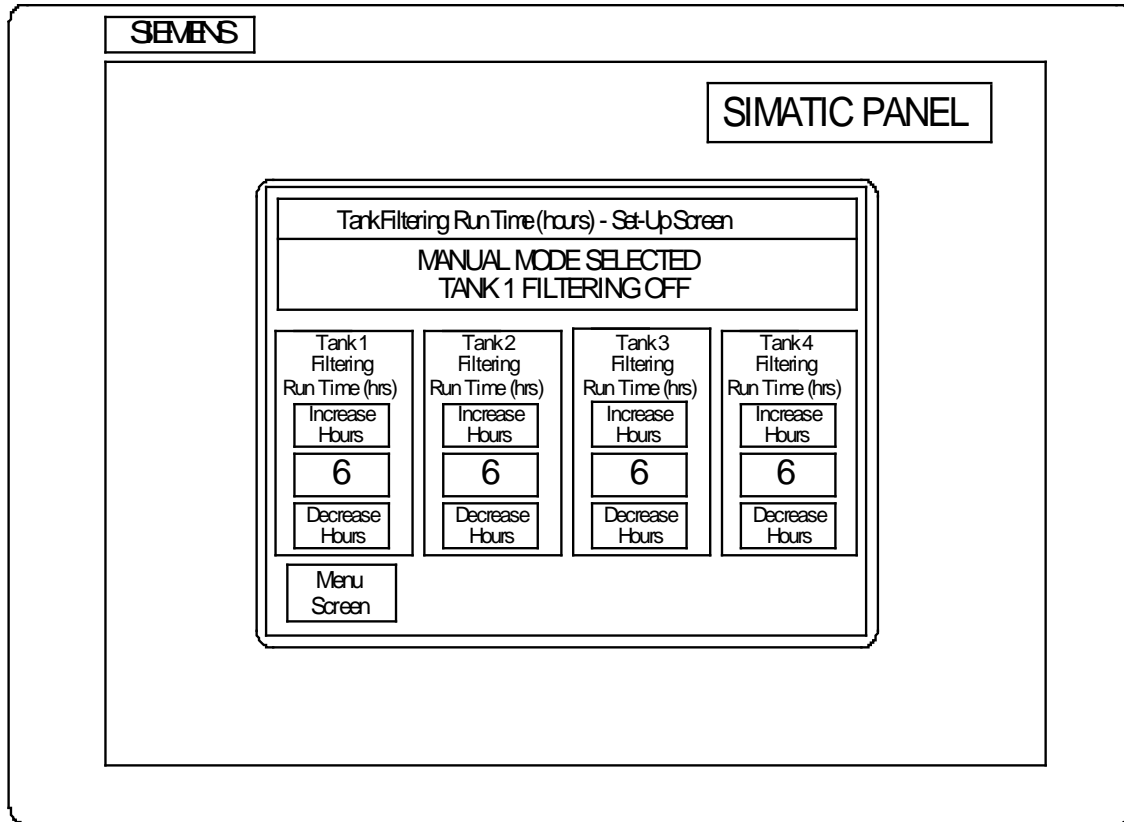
SIEMENS

SIMATIC PANEL

Tank Filtering Run Time (hours) - Set-Up Screen

MANUAL MODE SELECTED
TANK 1 FILTERING OFF

Tank 1
Filtering
Run Time (hrs)

Increase
Hours

6

Decrease
Hours

Tank 2
Filtering
Run Time (hrs)

Increase
Hours

6

Decrease
Hours

Tank 3
Filtering
Run Time (hrs)

Increase
Hours

6

Decrease
Hours

Tank 4
Filtering
Run Time (hrs)

Increase
Hours

6

Decrease
Hours

Menu
Screen